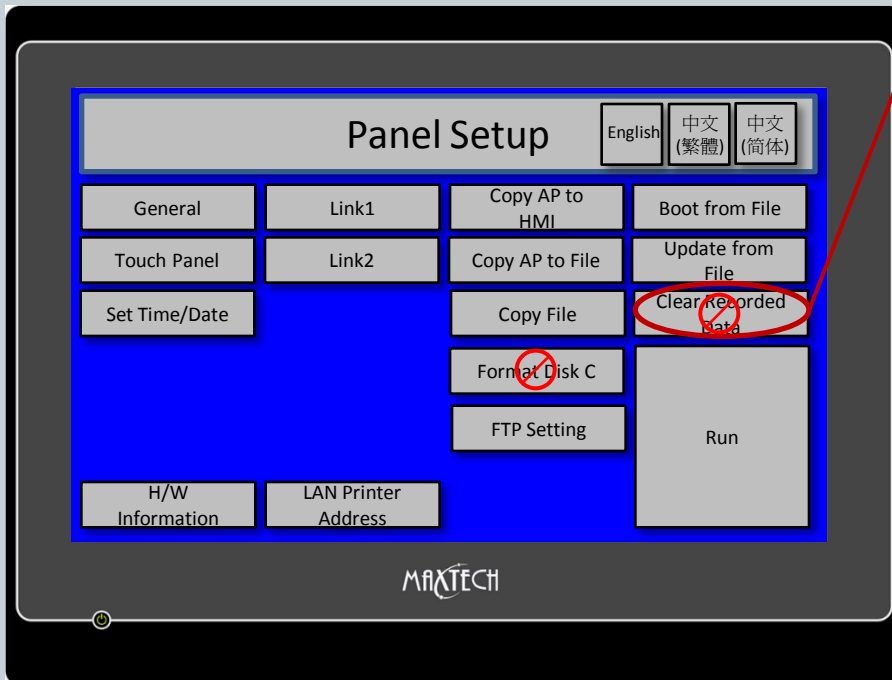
Panel Setup

English

中文 (繁體)

中文 (简体)

General

Link1

Copy AP to HMI

Boot from File

Touch Panel

Link2

Copy AP to File

Update from File

Set Time/Date

Copy File

Clear Recorded Data

Format Disk C

FTP Setting

Run

H/W Information

LAN Printer Address

MAXTECH